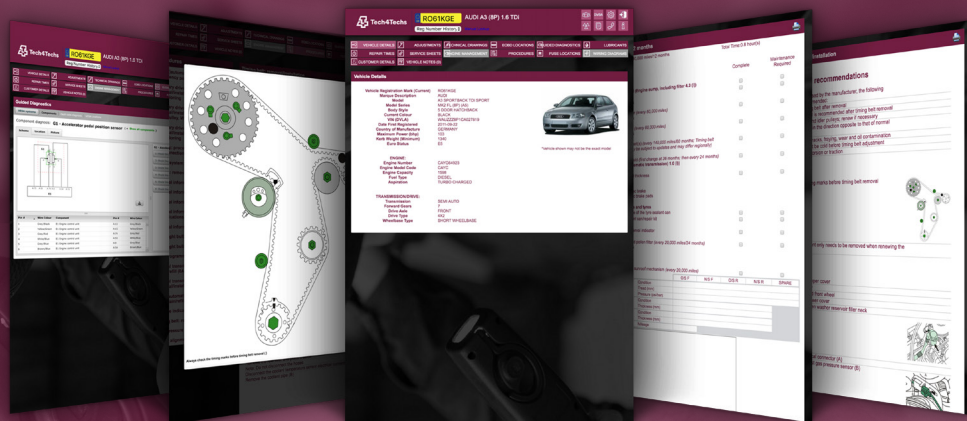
Tech4Techs RO61KGE AUDI A3 (8P) 1.6 TDi

Reg Number History

VEHICLE DETAILS ADJUSTMENTS TECHNICAL DRAWINGS EOBD LOCATIONS EOBD DIAGNOSTICS LUBRICANTS
REPAIR TIMES SERVICE SHEETS ENGINE MANAGEMENT PROCEDURES FUSE LOCATIONS WIRING DIAGRAMS
CUSTOMER DETAILS VEHICLE NOTES (0)

Vehicle Details

Vehicle Registration Mark (Current) RO61KGE
Marque Description AUDI
Model A3 SPORTBACK TDI SPORT
Model Series MK2 FL (8P) (All)
Body Style 5 DOOR HATCHBACK
Current Colour BLACK
VIN (SVLR) WAUZZZ8P1CA027619
Date First Registered 2011-09-29
Country of Manufacture GERMANY
Maximum Power (Kw) 103
Kerb Weight (Minimum) 1340
Euro Status E5

ENGINE:
Engine Number CAYD4003
Engine Model Code CAYC
Engine Capacity 1598
Fuel Type DIESEL
Aspiration TURBO CHARGED

TRANSMISSION/DRIVE:
Transmission SEMI AUTO
Forward Gears 7
Drive Axle FRONT
Drive Type 4X2
Wheelbase Type SHORT WHEELBASE

*Vehicle shown may not be the exact model

Tech4Techs RO61KGE AUDI A3 (8P) 1.6 TDi

Guided Diagnostics

G3 - Accelerator pedal position sensor

Always check the timing marks before doing last removal

Complete

Maintenance Required

recommendations